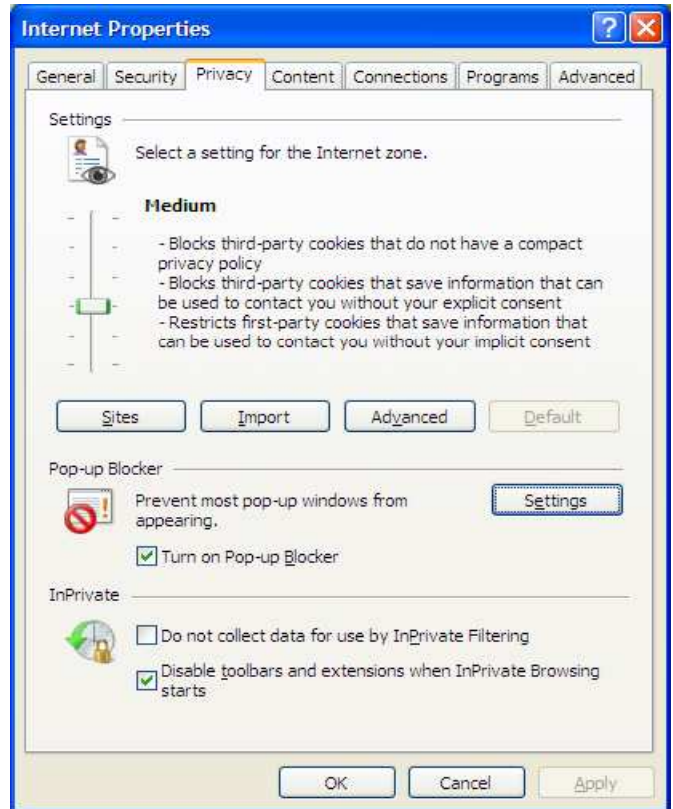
Internet Properties

General | Security | Privacy | Content | Connections | Programs | Advanced

Settings

Select a setting for the Internet zone.

Medium

- Blocks third-party cookies that do not have a compact privacy policy
- Blocks third-party cookies that save information that can be used to contact you without your explicit consent
- Restricts first-party cookies that save information that can be used to contact you without your implicit consent

Sites | Import | Advanced | Default

Pop-up Blocker

Prevent most pop-up windows from appearing.

Settings

☑ Turn on Pop-up Blocker

InPrivate

☐ Do not collect data for use by InPrivate Filtering

☑ Disable toolbars and extensions when InPrivate Browsing starts

OK | Cancel | Apply